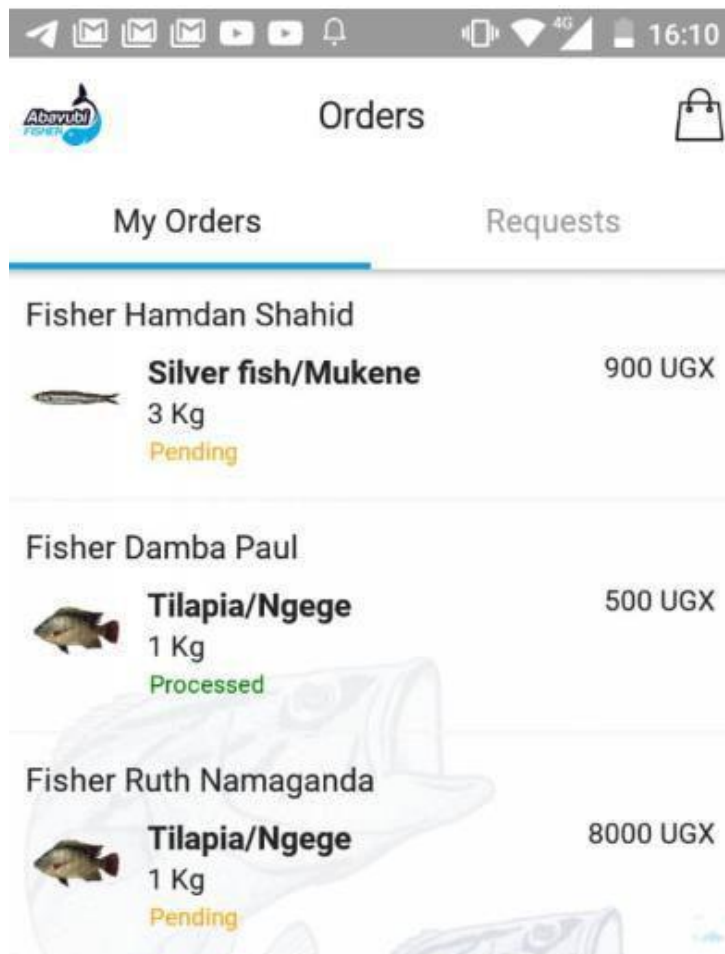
4G 16:10

Abavubi FISHER

Orders

My Orders

Requests

Fisher Hamdan Shahid

Silver fish/Mukene
3 Kg
Pending

900 UGX

Fisher Damba Paul

Tilapia/Ngege
1 Kg
Processed

500 UGX

Fisher Ruth Namaganda

Tilapia/Ngege
1 Kg
Pending

8000 UGX